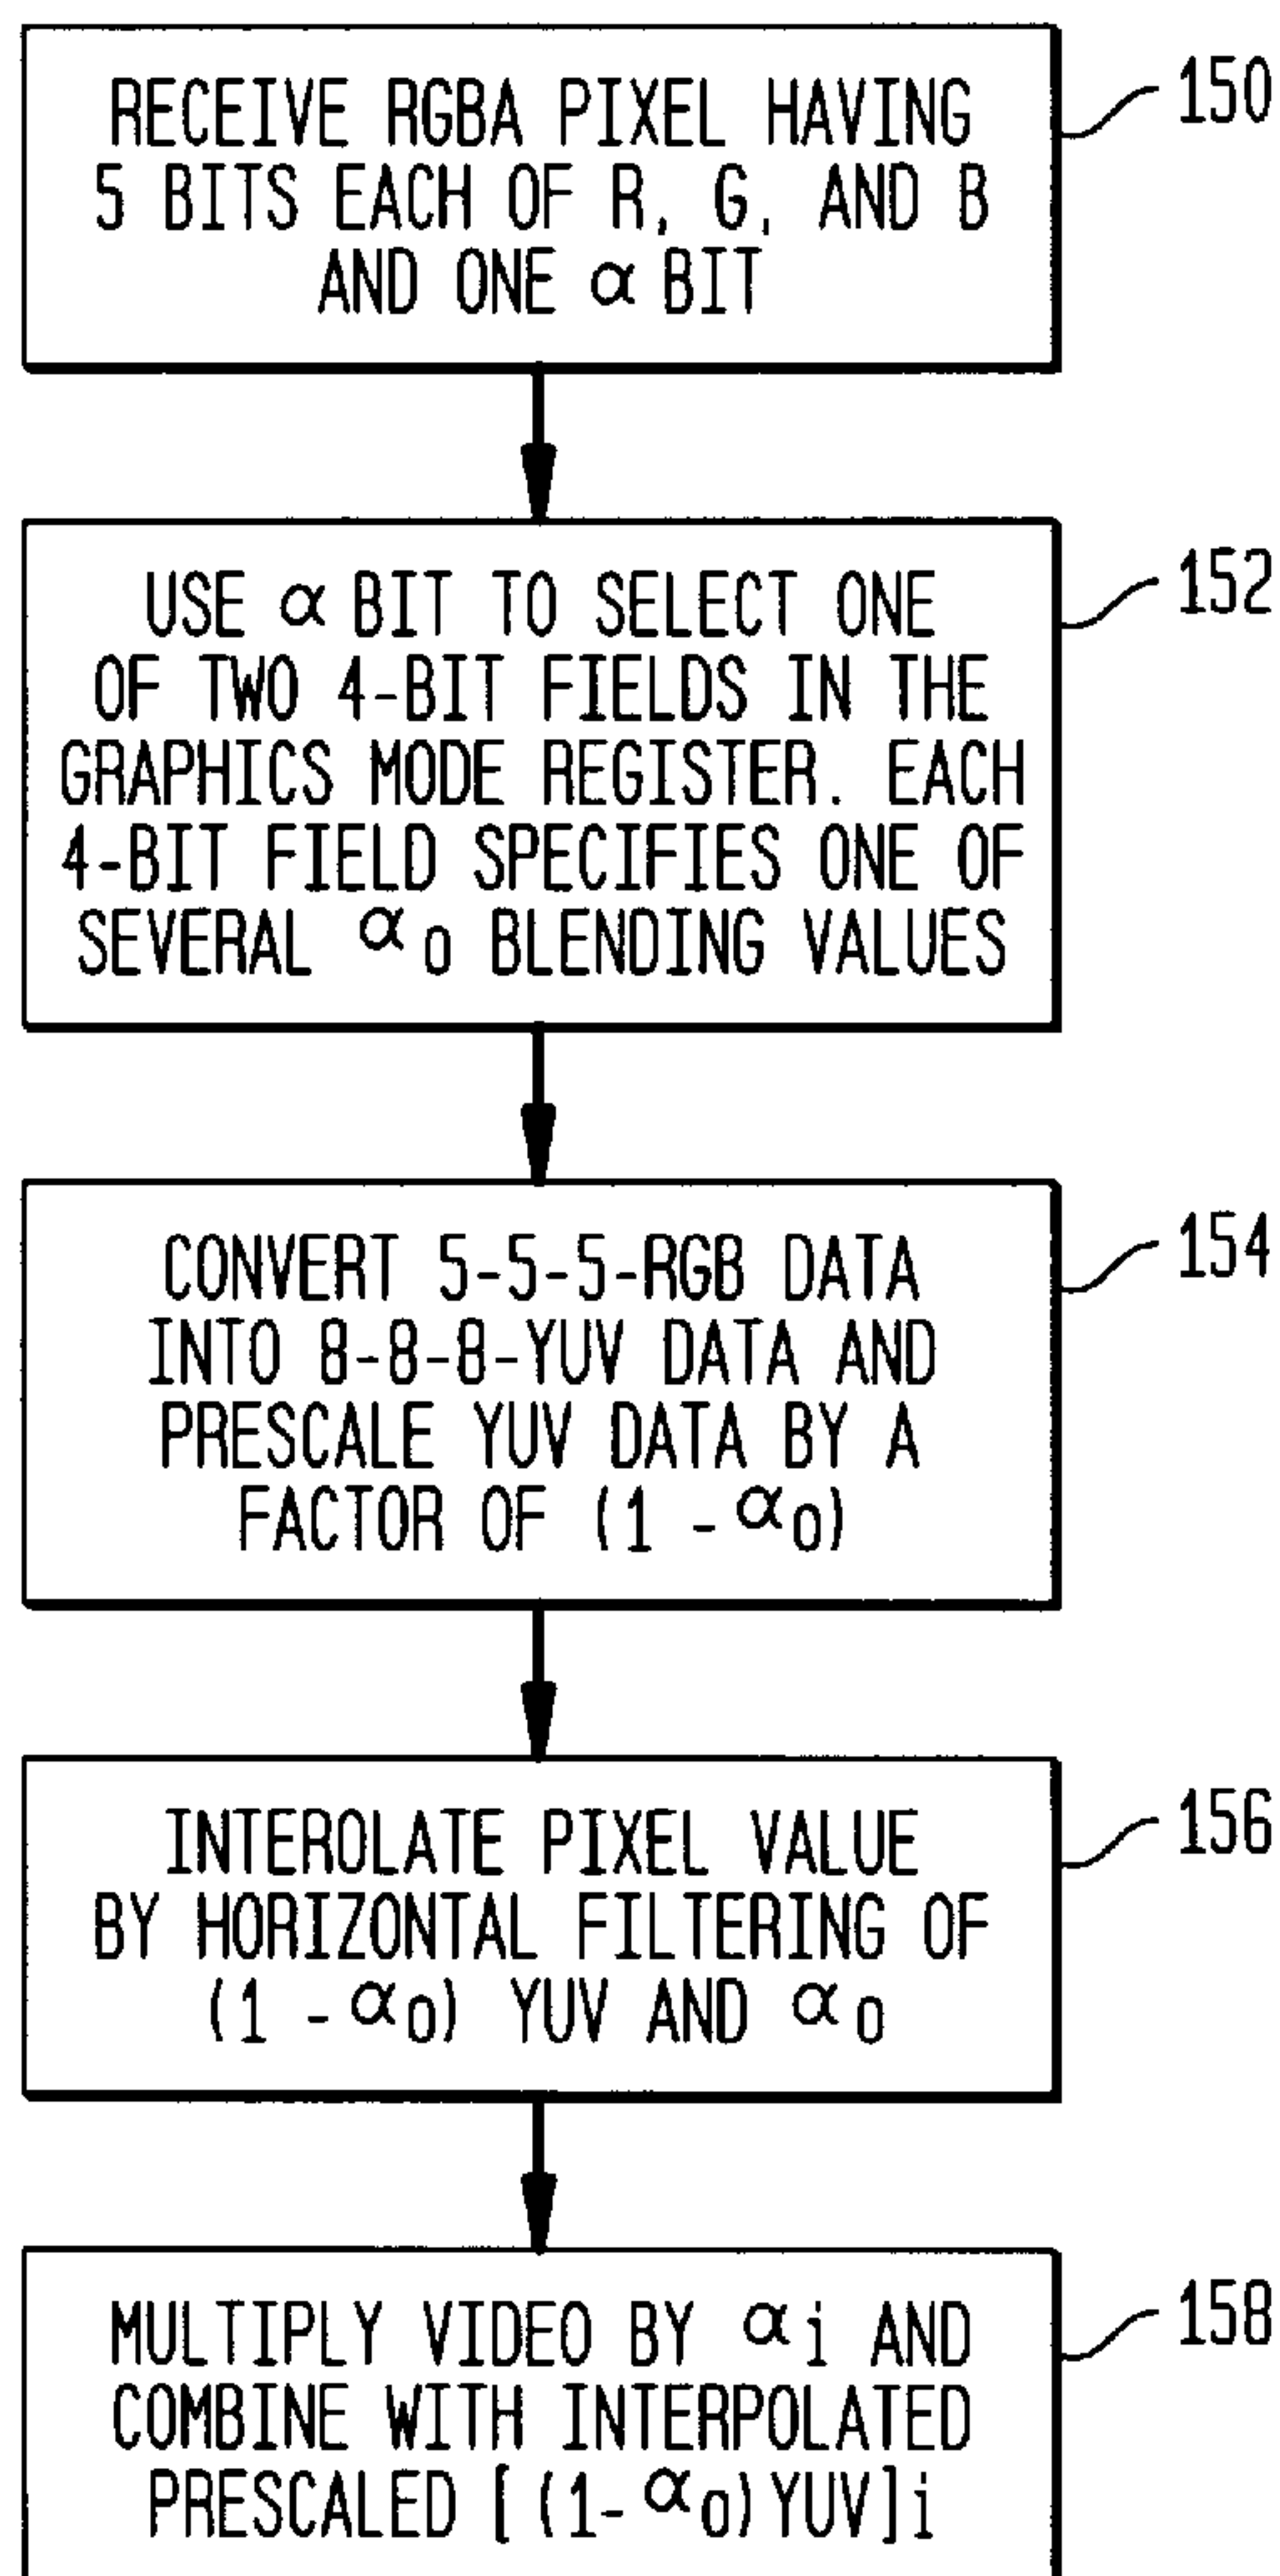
RECEIVE RGBA PIXEL HAVING 5 BITS EACH OF R, G, AND B AND ONE $\alpha$ BIT

150

USE $\alpha$ BIT TO SELECT ONE OF TWO 4-BIT FIELDS IN THE GRAPHICS MODE REGISTER. EACH 4-BIT FIELD SPECIFIES ONE OF SEVERAL $\alpha_0$ BLENDING VALUES

152

CONVERT 5-5-5-RGB DATA INTO 8-8-8-YUV DATA AND PRESCALE YUV DATA BY A FACTOR OF $(1 - \alpha_0)$

154

INTEROLATE PIXEL VALUE BY HORIZONTAL FILTERING OF $(1 - \alpha_0)$ YUV AND $\alpha_0$

156

MULTIPLY VIDEO BY $\alpha_i$ AND COMBINE WITH INTERPOLATED PRESCALED $[(1-\alpha_0)YUV]i$

158